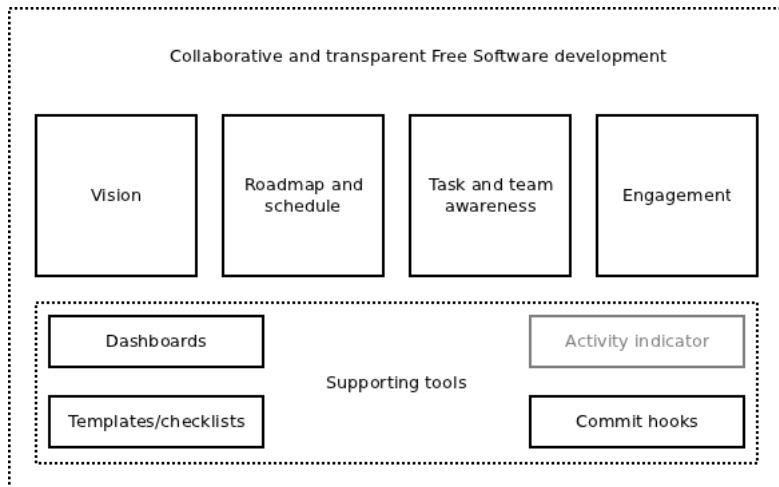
Collaborative and transparent Free Software development

Vision

Roadmap and schedule

Task and team awareness

Engagement

Dashboards

Activity indicator

Supporting tools

Templates/checklists

Commit hooks